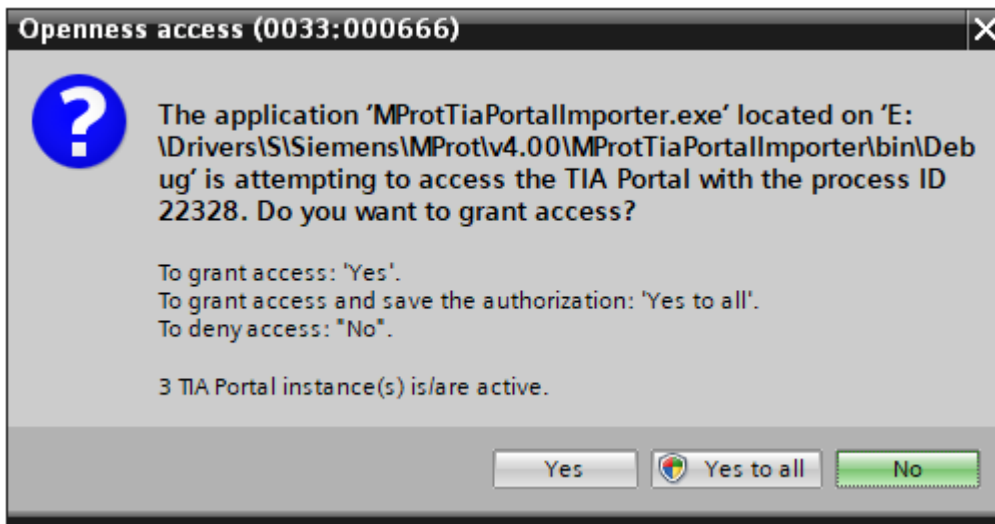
Openness access (0033:000666)

The application 'MProtTiaPortalImporter.exe' located on 'E:\Drivers\S\Siemens\MProt\v4.00\MProtTiaPortalImporter\bin\Debug' is attempting to access the TIA Portal with the process ID 22328. Do you want to grant access?

To grant access: 'Yes'.
To grant access and save the authorization: 'Yes to all'.
To deny access: "No".

3 TIA Portal instance(s) is/are active.

Yes
Yes to all
No